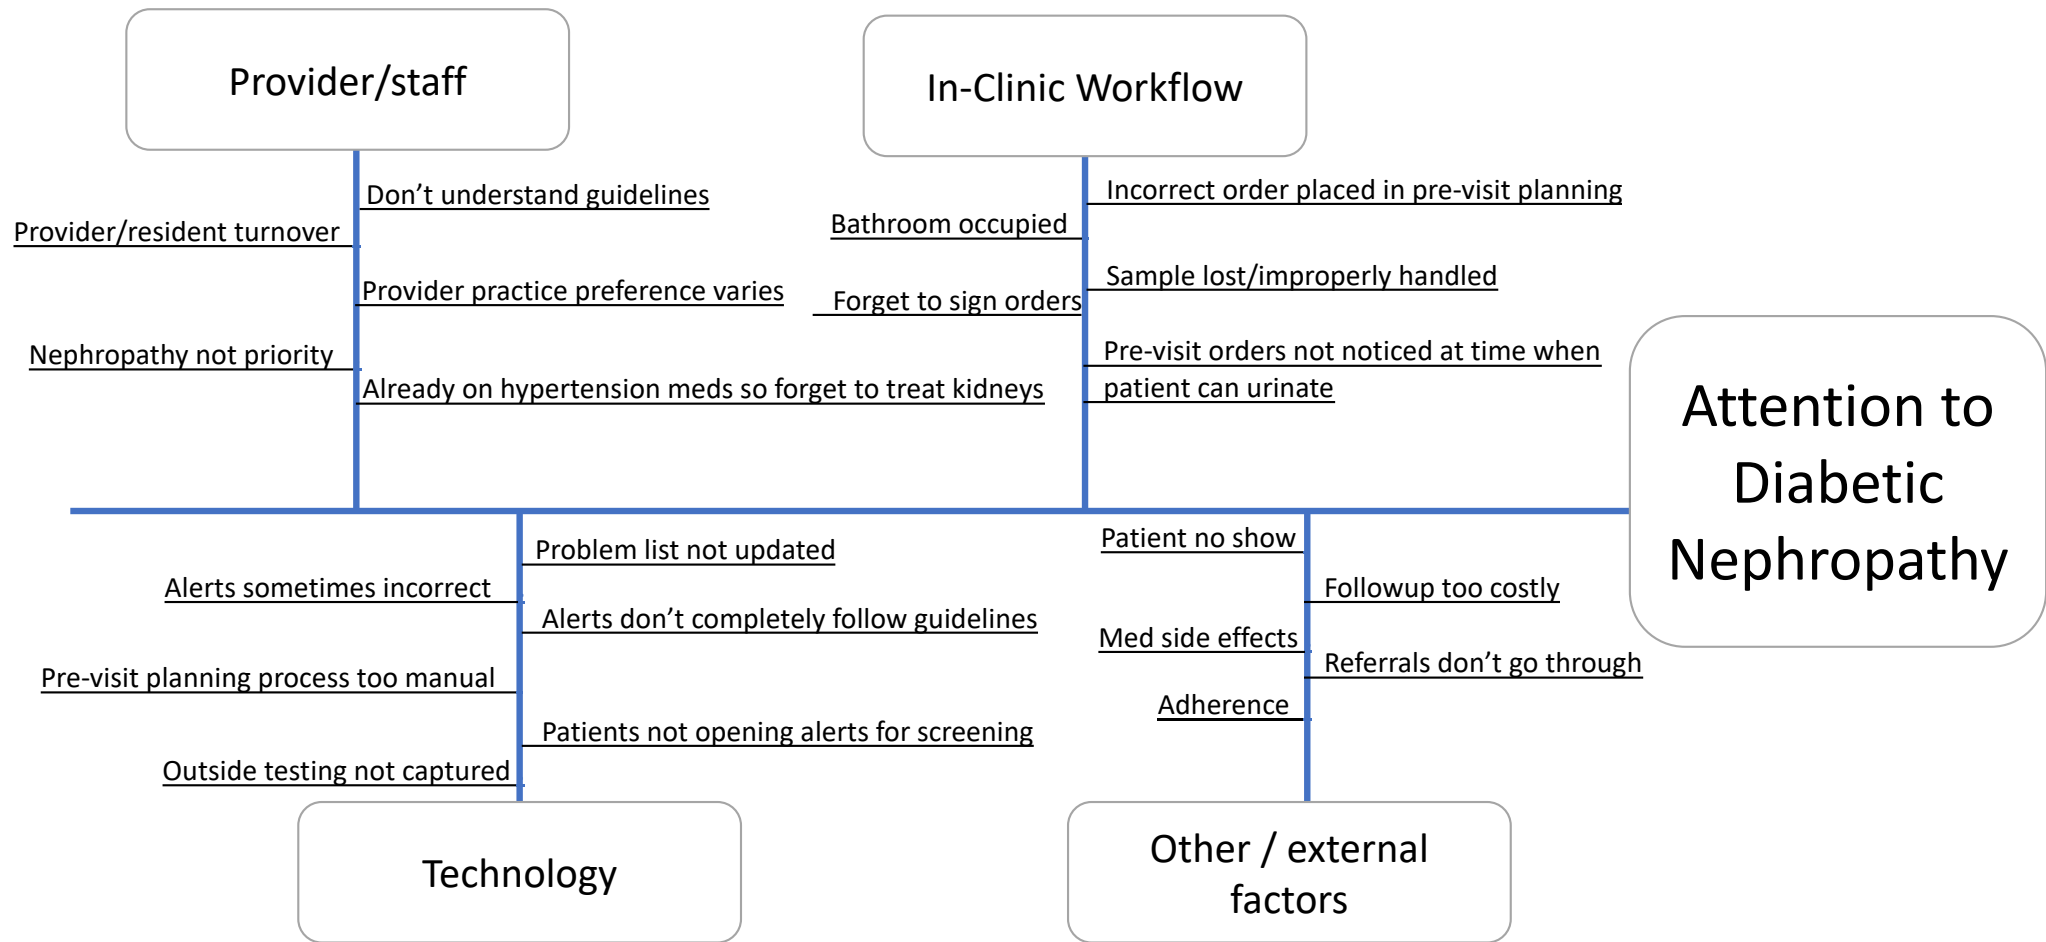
Provider/staff

Don’t understand guidelines

Provider/resident turnover

Provider practice preference varies

Nephropathy not priority

Already on hypertension meds so forget to treat kidneys

In-Clinic Workflow

Incorrect order placed in pre-visit planning

Bathroom occupied

Sample lost/improperly handled

Forget to sign orders

Pre-visit orders not noticed at time when patient can urinate

Attention to Diabetic Nephropathy

Problem list not updated

Alerts sometimes incorrect

Alerts don’t completely follow guidelines

Pre-visit planning process too manual

Patients not opening alerts for screening

Outside testing not captured

Technology

Patient no show

Followup too costly

Med side effects

Referrals don’t go through

Adherence

Other / external factors